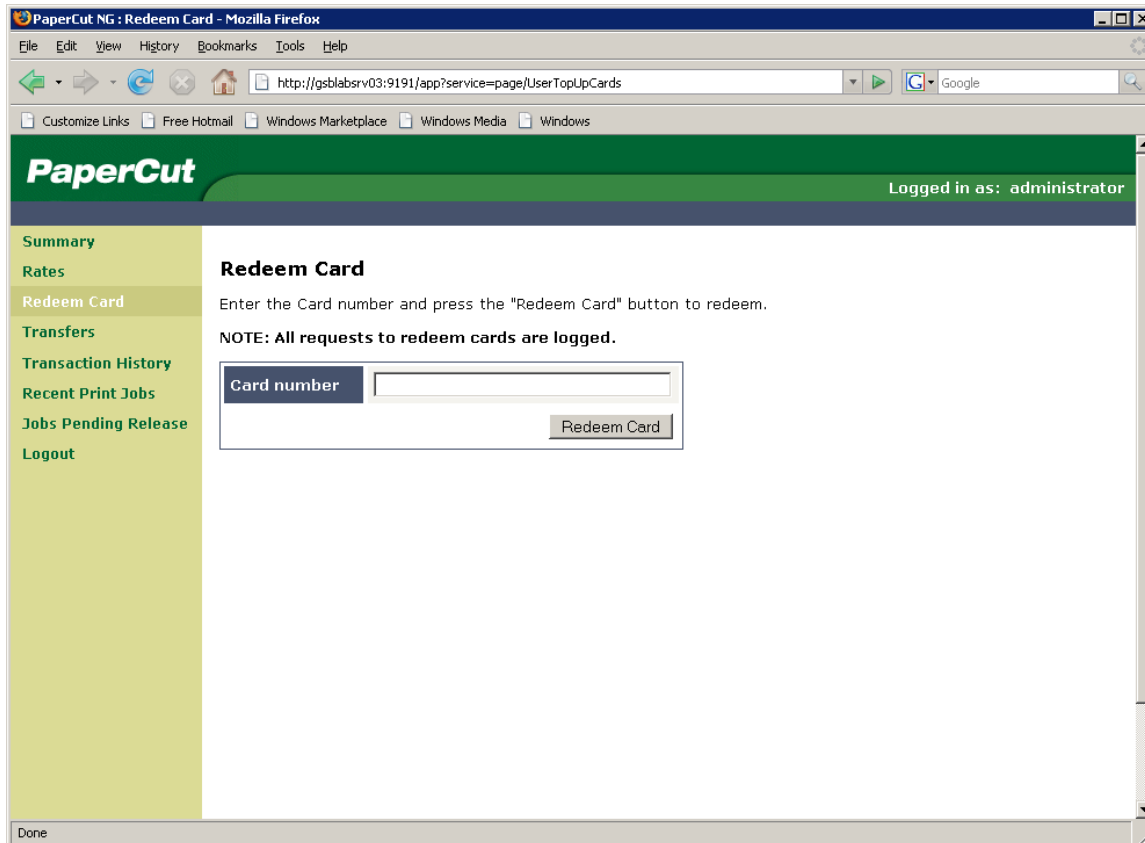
PaperCut NG : Redeem Card - Mozilla Firefox

File Edit View History Bookmarks Tools Help

http://gsblabsrv03:9191/app?service=page/UserTopUpCards

Google

Customize Links Free Hotmail Windows Marketplace Windows Media Windows

PaperCut

Logged in as: administrator

Summary
Rates
Redeem Card
Transfers
Transaction History
Recent Print Jobs
Jobs Pending Release
Logout

Redeem Card

Enter the Card number and press the "Redeem Card" button to redeem.

NOTE: All requests to redeem cards are logged.

Card number

Redeem Card

Done